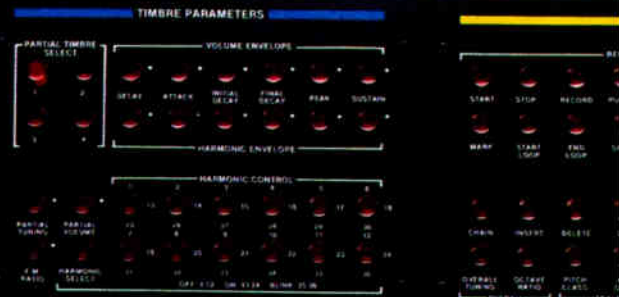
TIMBRE PARAMETERS

PARTIAL TIMBRE SELECT

1 2 3 4

VOLUME ENVELOPE

DELAY ATTACK INITIAL DECAY FINAL DECAY PEAK SUSTAIN

HARMONIC ENVELOPE

HARMONIC CONTROL

PARTIAL TUNING PARTIAL VOLUME

F.M. RATIO HARMONIC SELECT

OFF 1-12 ON 13-24 BLINK 25-36

START STOP RECORD

MARK START LOOP END LOOP

CHAIN INSERT DELETE

OVERALL TUNING OCTAVE RATIO PITCH CLASS